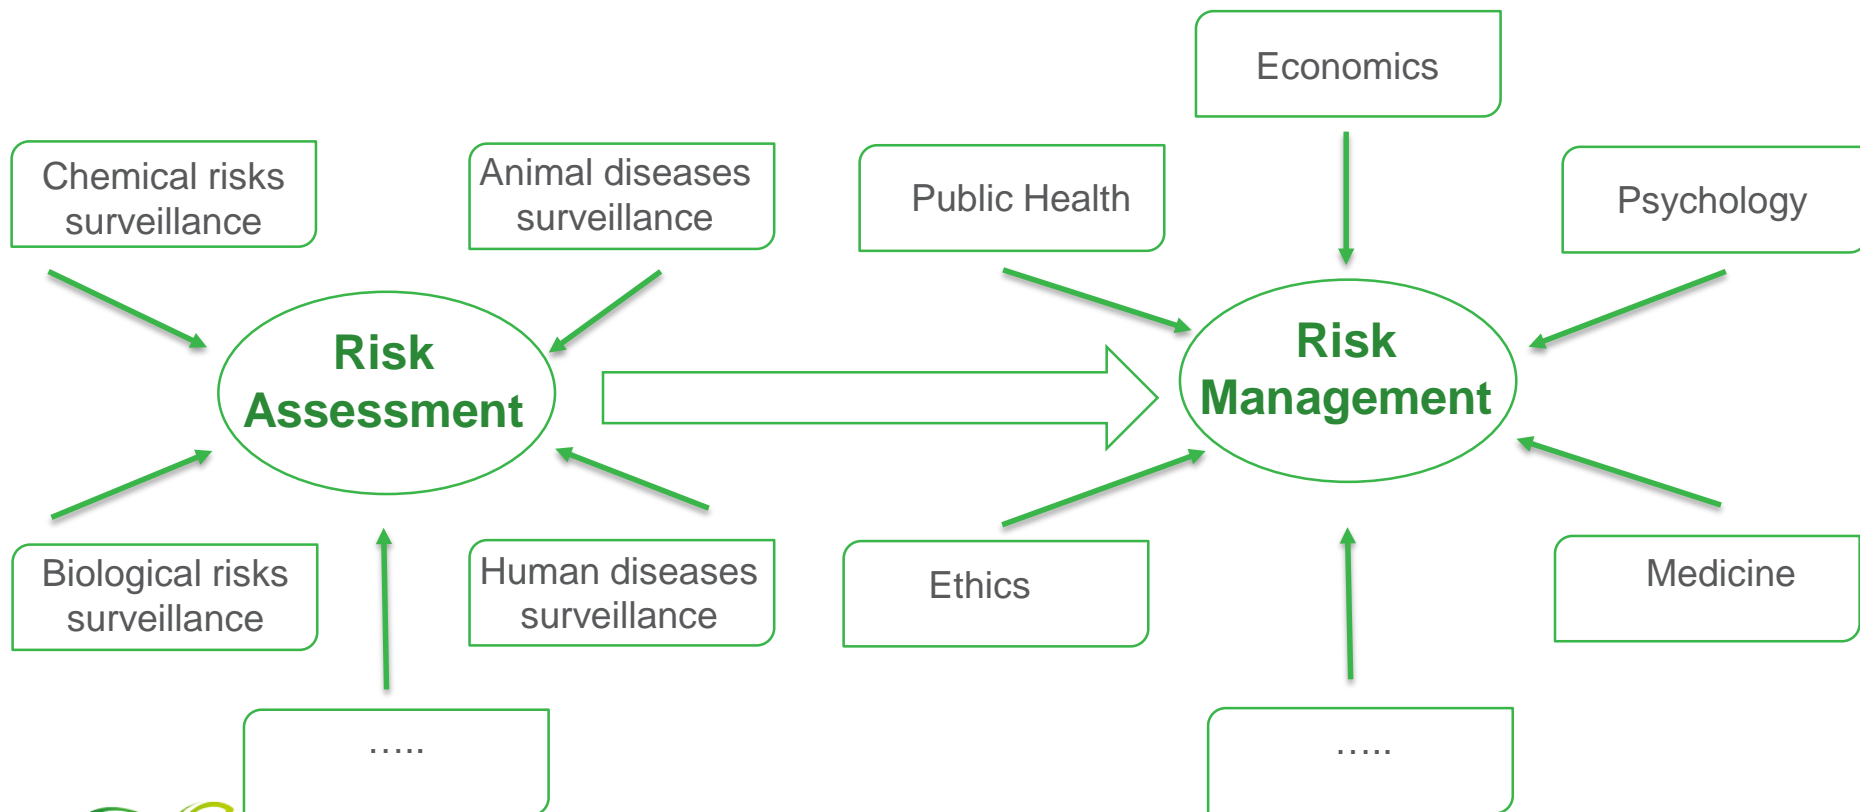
Economics

Chemical risks surveillance

Animal diseases surveillance

Public Health

Psychology

Risk Assessment

Risk Management

Biological risks surveillance

Human diseases surveillance

Ethics

Medicine

.....

.....